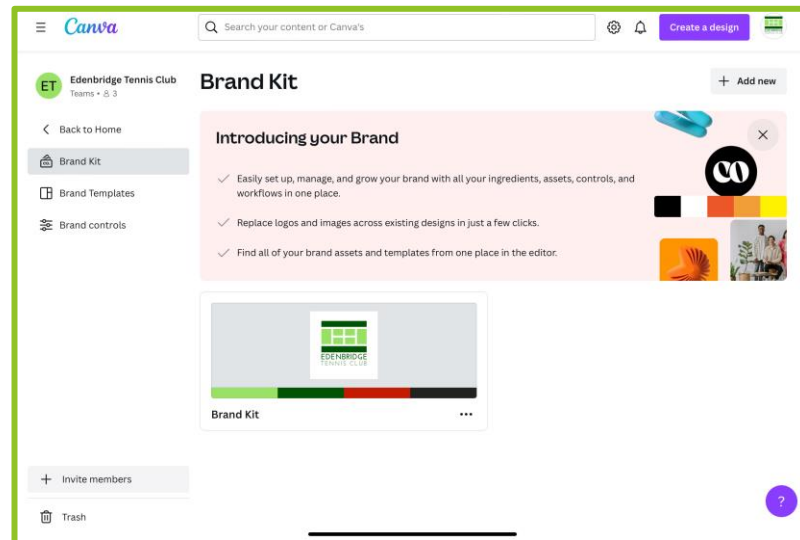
Canva

Search your content or Canva's

Create a design

ET Edenbridge Tennis Club
Teams • 3

Back to Home

Brand Kit

Brand Templates

Brand controls

Brand Kit

+ Add new

Introducing your Brand

Easily set up, manage, and grow your brand with all your ingredients, assets, controls, and workflows in one place.

Replace logos and images across existing designs in just a few clicks.

Find all of your brand assets and templates from one place in the editor.

EDENBRIDGE TENNIS CLUB

Brand Kit

+ Invite members

Trash

?